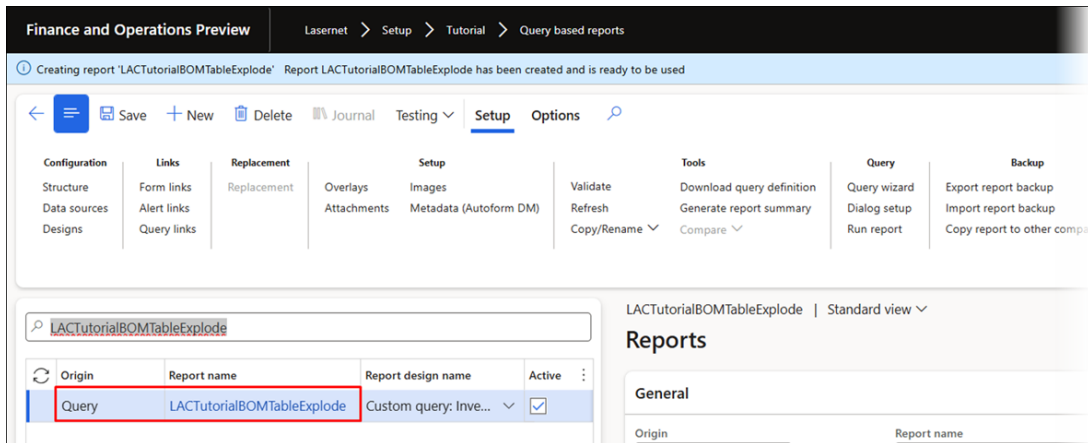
Finance and Operations Preview

Lasernet > Setup > Tutorial > Query based reports

Creating report 'LACTutorialBOMTableExplode' Report LACTutorialBOMTableExplode has been created and is ready to be used

Save + New Delete Journal Testing Setup Options

Configuration
Structure
Data sources
Designs

Links
Form links
Alert links
Query links

Replacement
Replacement

Setup
Overlays
Attachments
Images
Metadata (Autoform DM)

Tools
Validate
Refresh
Copy/Rename
Download query definition
Generate report summary
Compare

Query
Query wizard
Dialog setup
Run report

Backup
Export report backup
Import report backup
Copy report to other compa

LACTutorialBOMTableExplode

| | Origin | Report name | Report design name | Active |
|---|---|---|---|---|
| | Query | LACTutorialBOMTableExplode | Custom query: Inve... | ✓ |

LACTutorialBOMTableExplode | Standard view

Reports

General

Origin

Report name